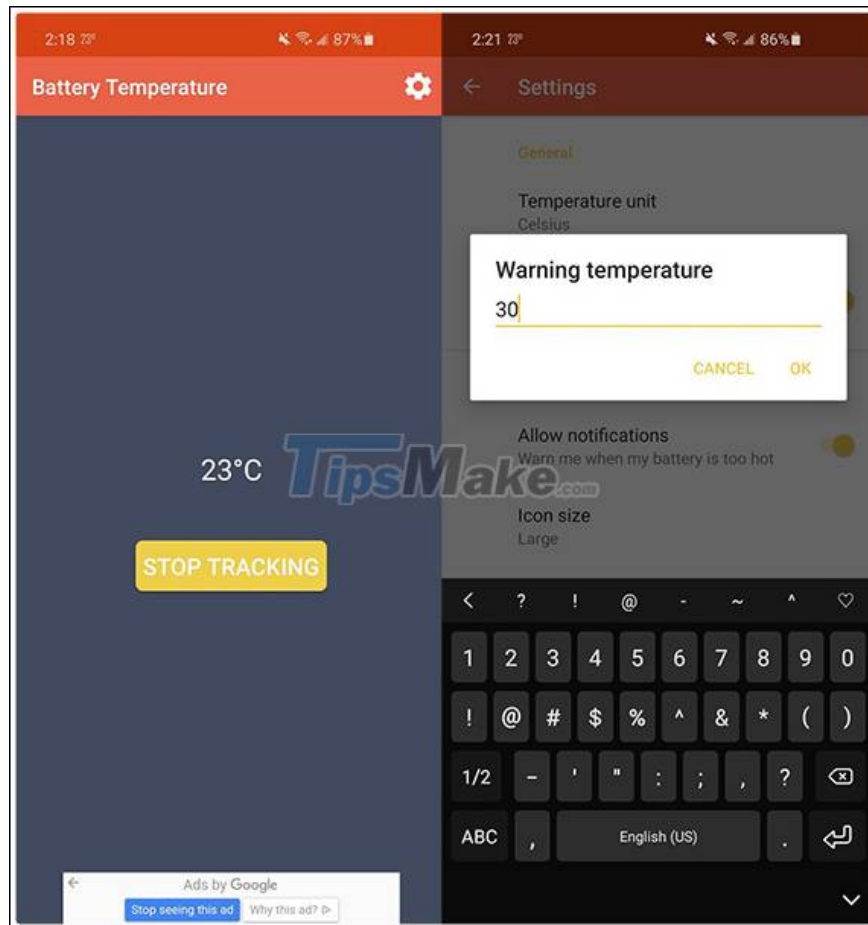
2:18 23°

87%

Battery Temperature

23°C

STOP TRACKING

Ads by Google

Stop seeing this ad

Why this ad?

2:21 23°

86%

Settings

General

Temperature unit

Celsius

Warning temperature

30

CANCEL

OK

Allow notifications

Warn me when my battery is too hot

Icon size

Large

TipsMake.com

< ? ! @ - ~ ^ ♡

1 2 3 4 5 6 7 8 9 0

! @ # $ % ^ & * ( )

1/2 - ' " : ; , ?

ABC , English (US) .